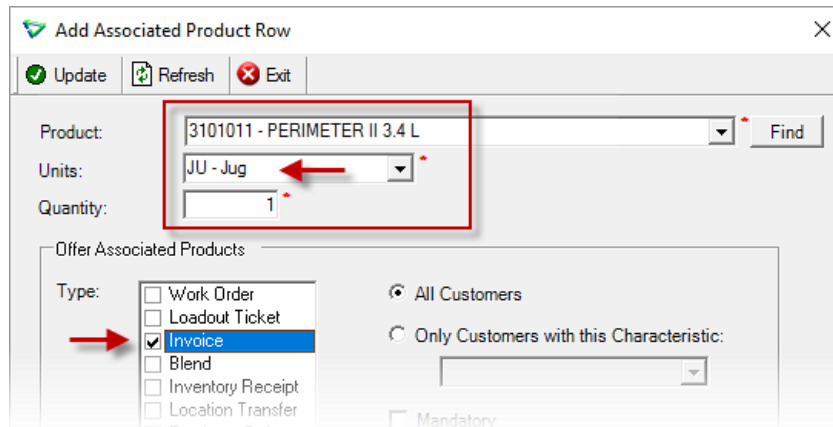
Add Associated Product Row

Update Refresh Exit

Product: 3101011 - PERIMETER II 3.4 L * Find

Units: JU - Jug *

Quantity: 1 *

Offer Associated Products

Type:
Work Order
Loadout Ticket
Invoice
Blend
Inventory Receipt
Location Transfer

All Customers

Only Customers with this Characteristic:

Mandatory